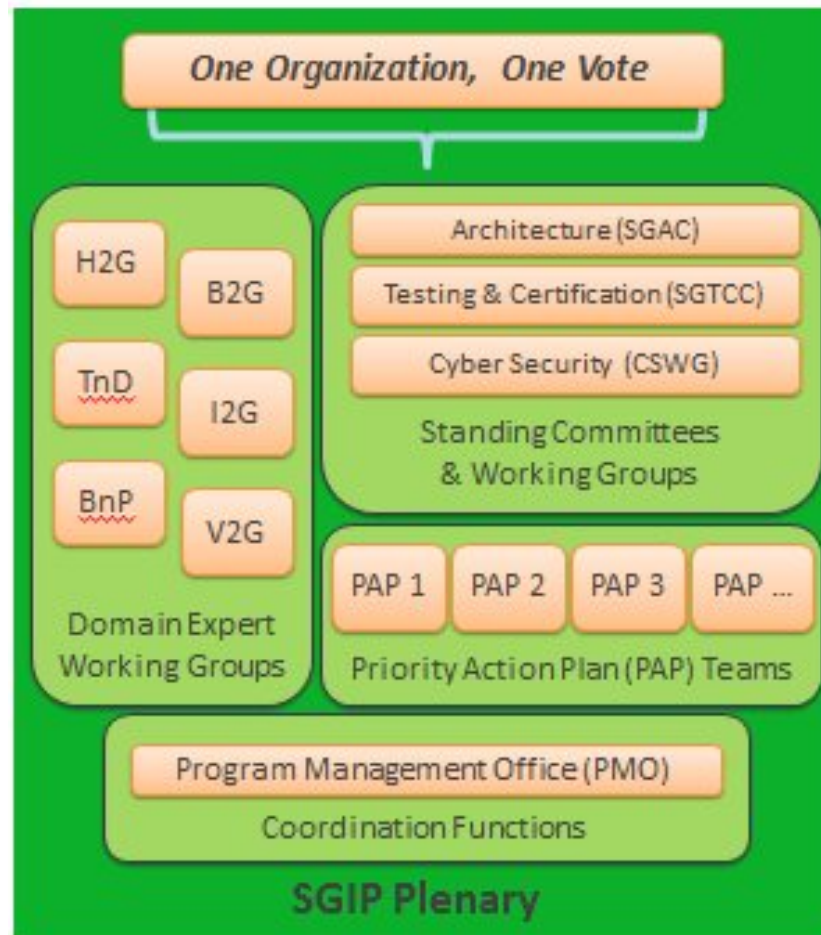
One Organization, One Vote

H2G

B2G

TnD

I2G

BnP

V2G

Domain Expert Working Groups

Architecture (SGAC)

Testing & Certification (SGTCC)

Cyber Security (CSWG)

Standing Committees & Working Groups

PAP 1

PAP 2

PAP 3

PAP ...

Priority Action Plan (PAP) Teams

Program Management Office (PMO)

Coordination Functions

SGIP Plenary